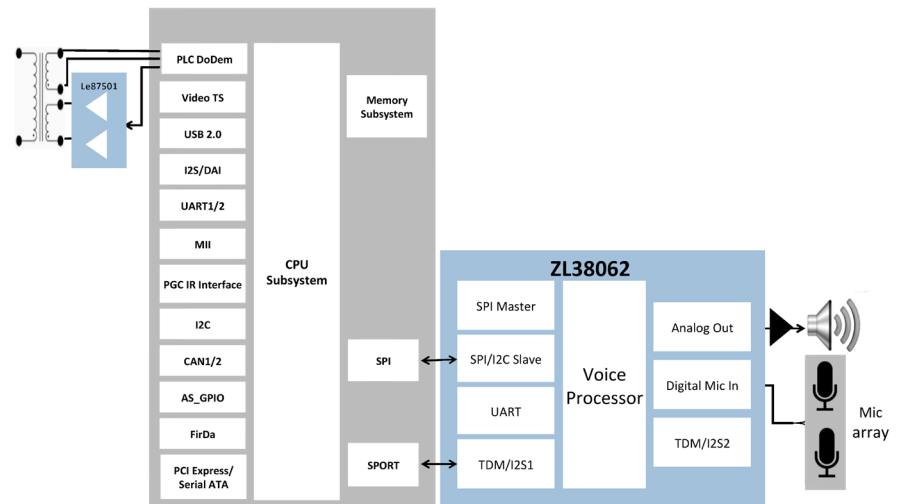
Le87501

PLC DoDem

Video TS

USB 2.0

I2S/DAI

UART1/2

MII

PGC IR Interface

I2C

CAN1/2

AS_GPIO

FirDa

PCI Express/ Serial ATA

CPU Subsystem

Memory Subsystem

SPI

SPORT

ZL38062

SPI Master

SPI/I2C Slave

UART

TDM/I2S1

Voice Processor

Analog Out

Digital Mic In

TDM/I2S2

Mic array